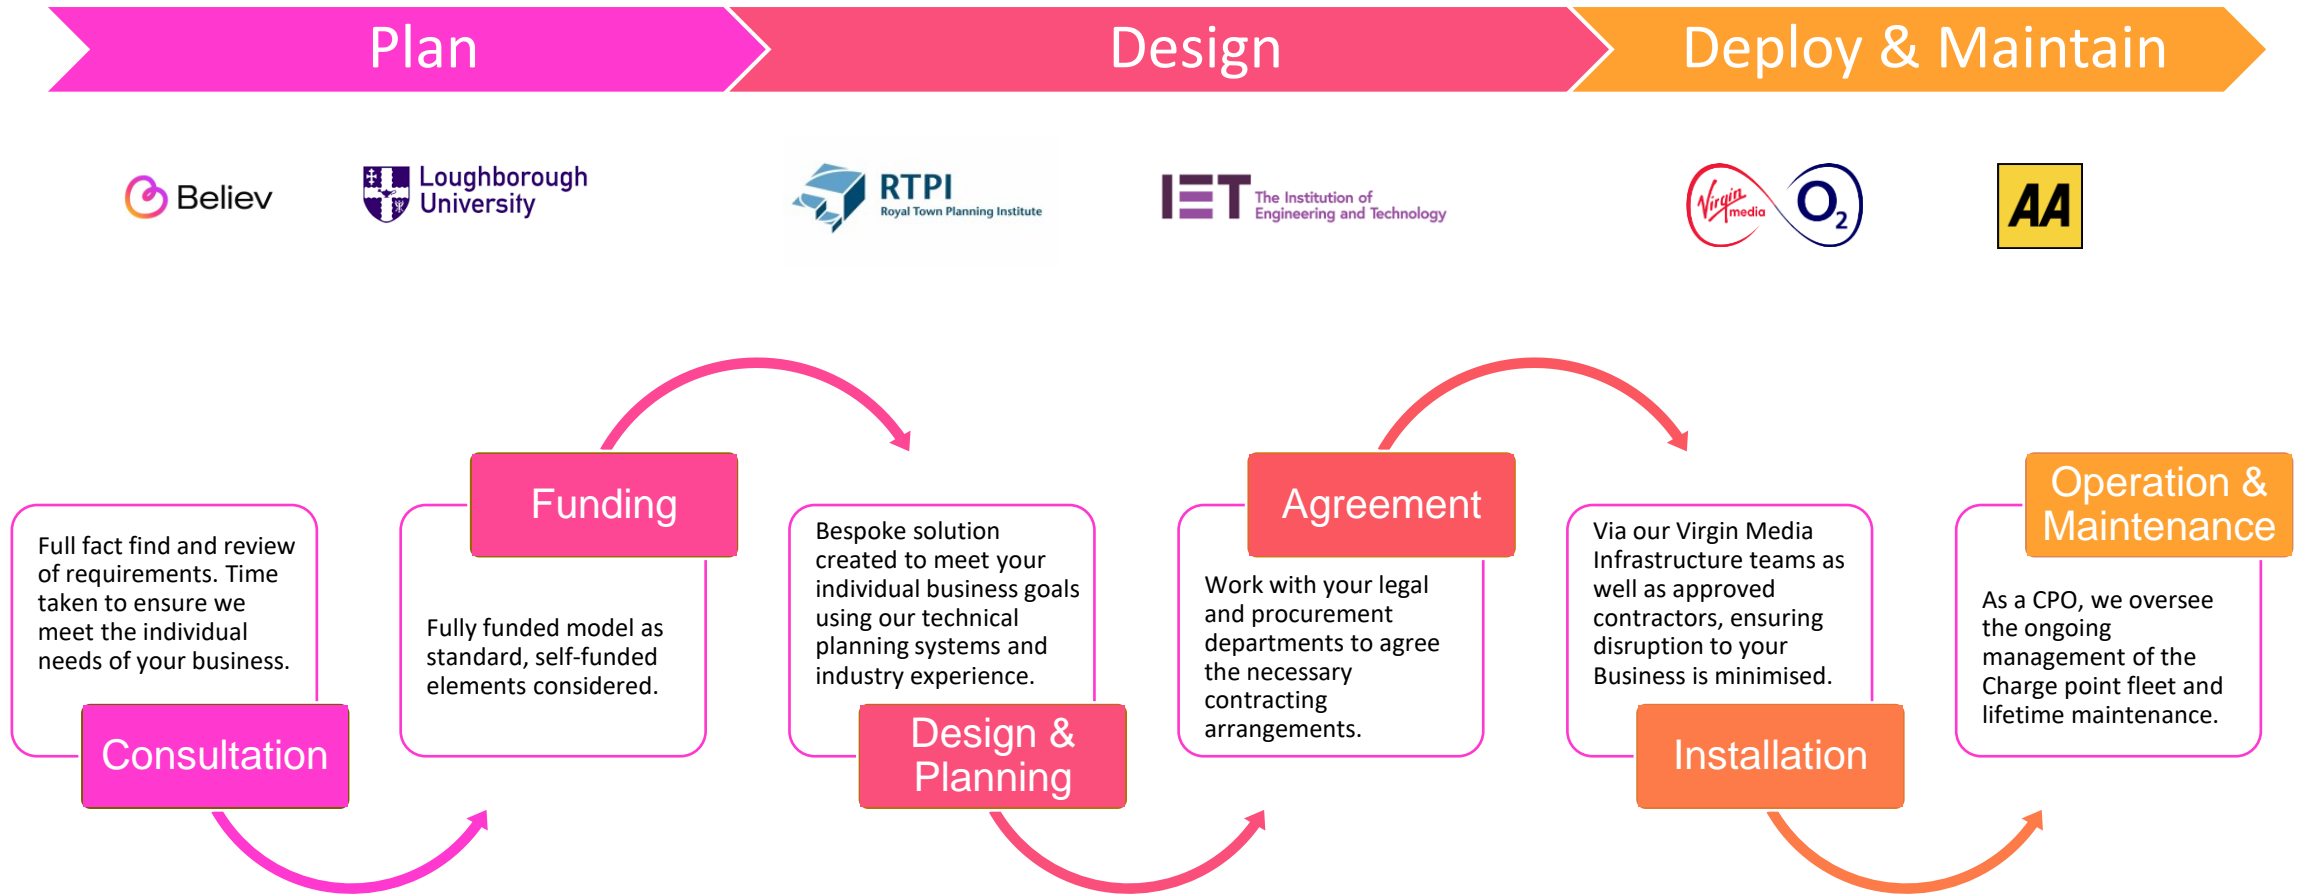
Plan

Design

Deploy & Maintain

Believ

Loughborough University

RTPI Royal Town Planning Institute

IET The Institution of Engineering and Technology

Virgin media

$O_2$

AA

Full fact find and review of requirements. Time taken to ensure we meet the individual needs of your business.

Consultation

Funding

Fully funded model as standard, self-funded elements considered.

Bespoke solution created to meet your individual business goals using our technical planning systems and industry experience.

Design & Planning

Agreement

Work with your legal and procurement departments to agree the necessary contracting arrangements.

Via our Virgin Media Infrastructure teams as well as approved contractors, ensuring disruption to your Business is minimised.

Installation

Operation & Maintenance

As a CPO, we oversee the ongoing management of the Charge point fleet and lifetime maintenance.